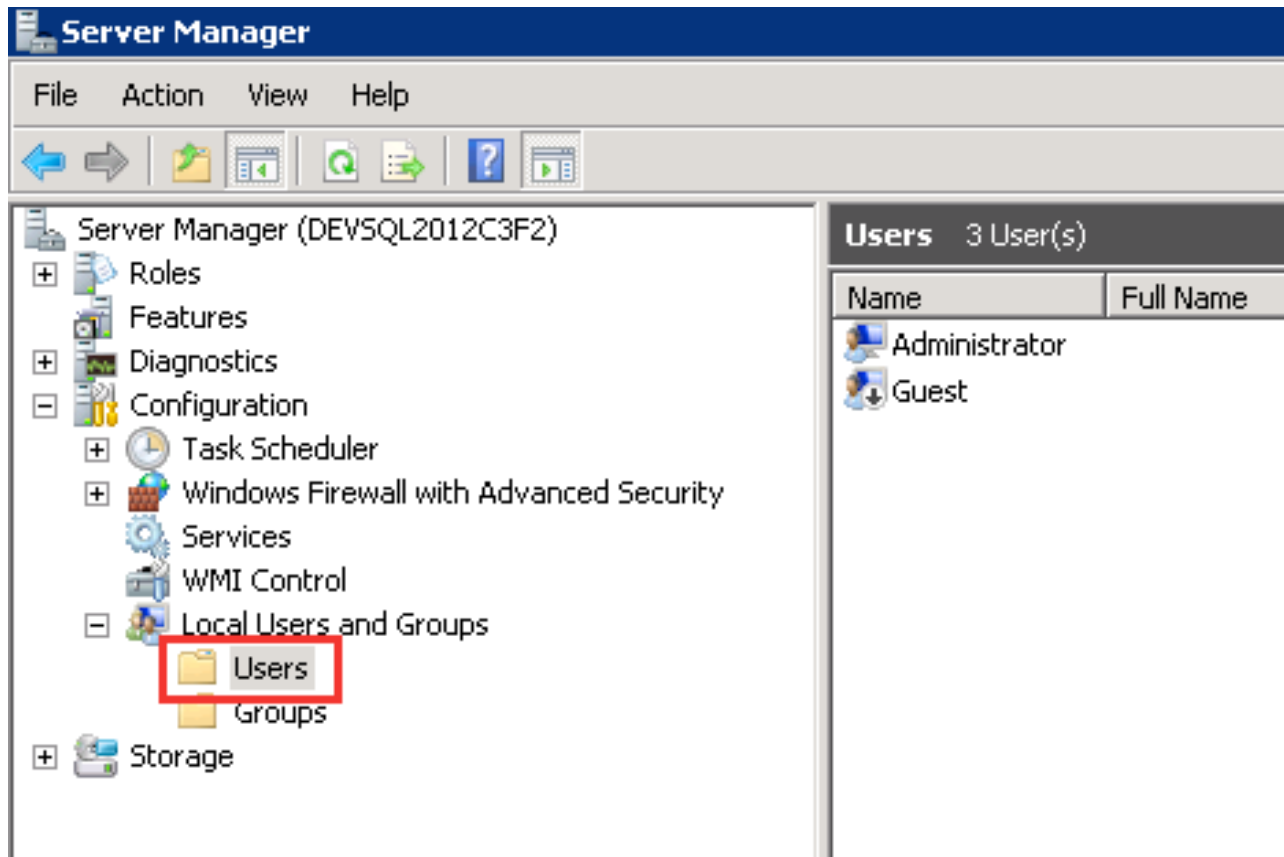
Server Manager

File Action View Help

Server Manager (DEVSQL2012C3F2)
Roles
Features
Diagnostics
Configuration
Task Scheduler
Windows Firewall with Advanced Security
Services
WMI Control
Local Users and Groups
Users
Groups
Storage

Users 3 User(s)

| Name | Full Name |
|---|---|
| Administrator | |
| Guest | |